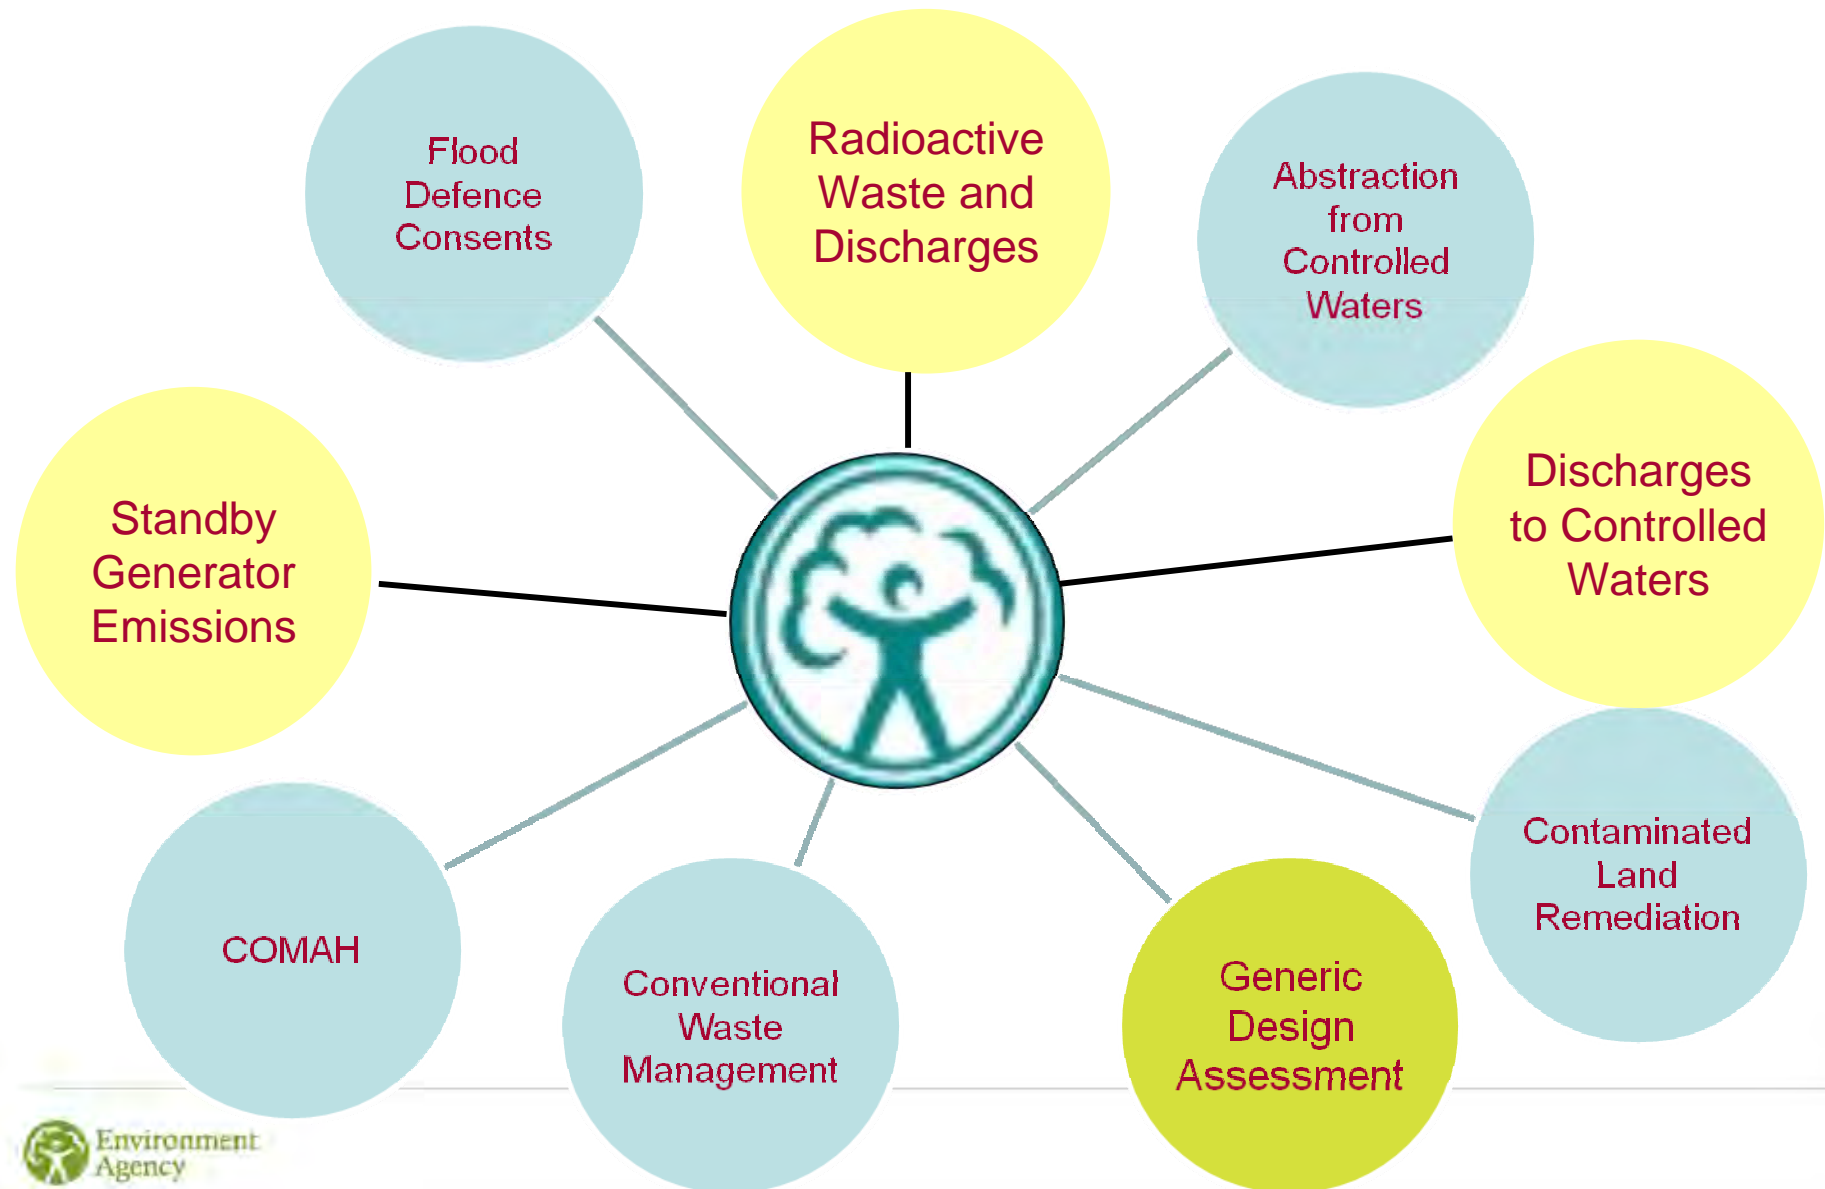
Flood Defence Consents

Radioactive Waste and Discharges

Abstraction from Controlled Waters

Standby Generator Emissions

Discharges to Controlled Waters

Contaminated Land Remediation

COMAH

Conventional Waste Management

Generic Design Assessment

Environment Agency